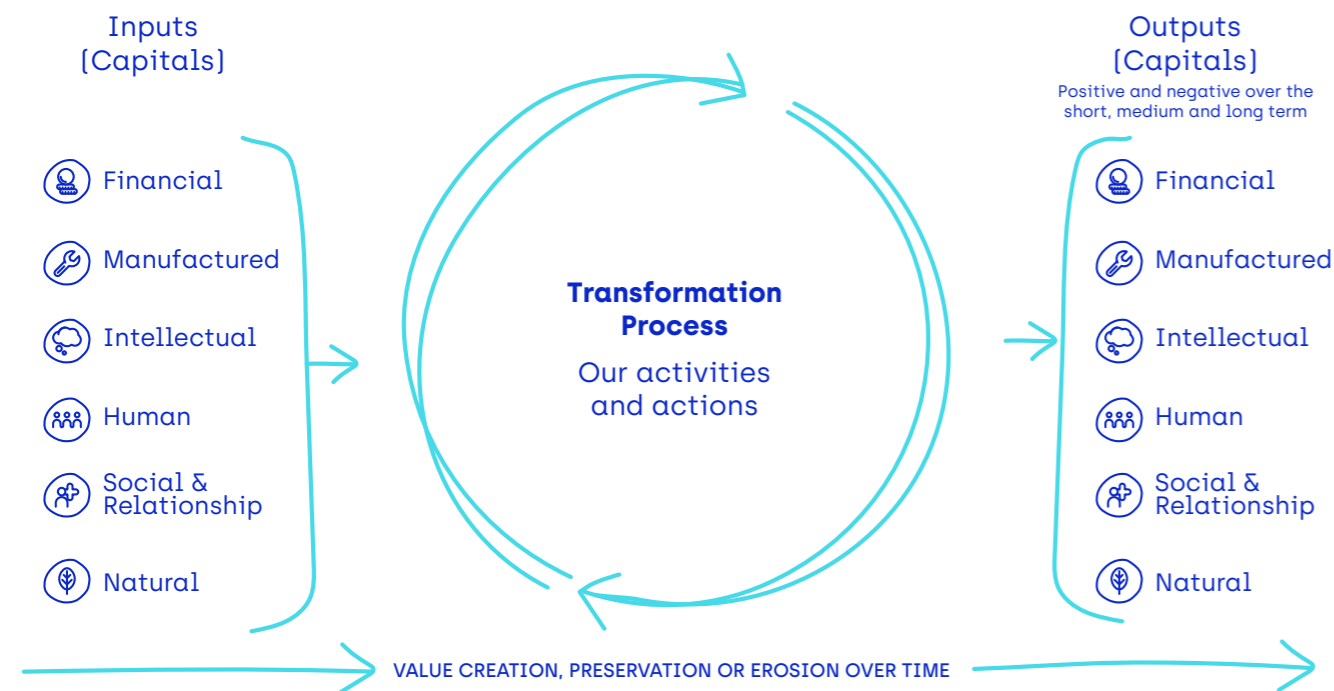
Inputs
(Capitals)

Financial

Manufactured

Intellectual

Human

Social & Relationship

Natural

**Transformation Process**

Our activities and actions

Outputs
(Capitals)

Positive and negative over the short, medium and long term

Financial

Manufactured

Intellectual

Human

Social & Relationship

Natural

VALUE CREATION, PRESERVATION OR EROSION OVER TIME